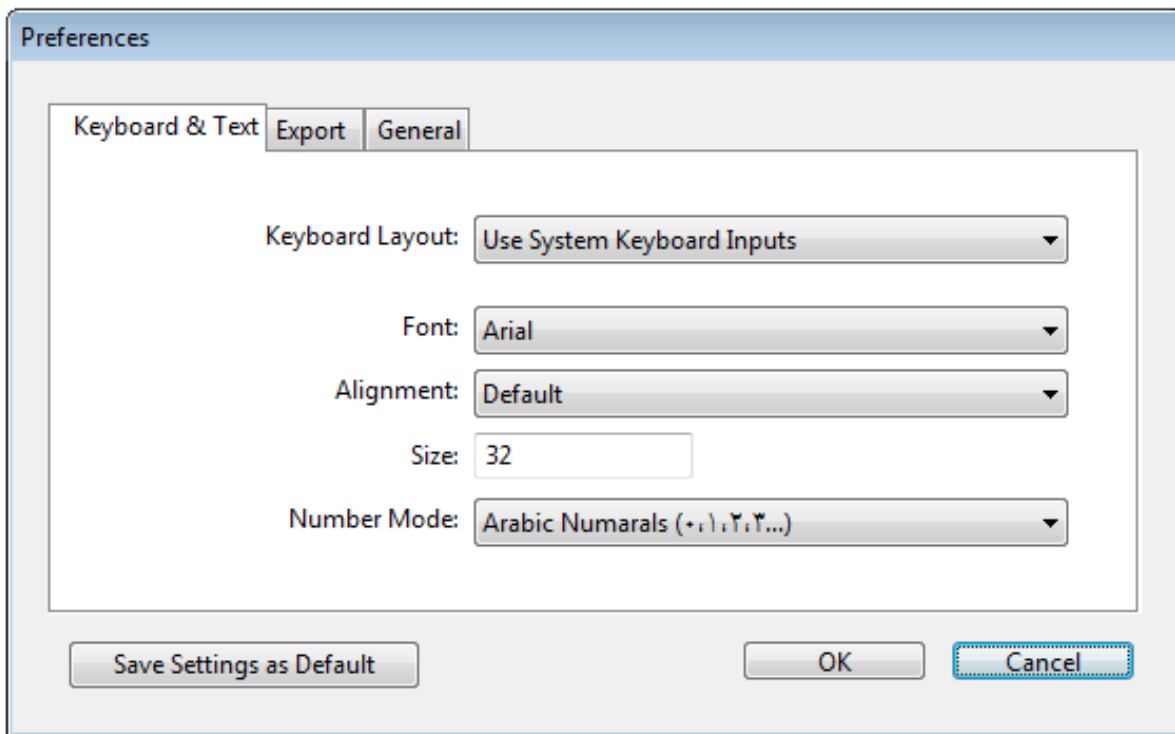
Preferences

Keyboard & Text | Export | General

Keyboard Layout: Use System Keyboard Inputs

Font: Arial

Alignment: Default

Size: 32

Number Mode: Arabic Numarals (٠،١،٢،٣...)

Save Settings as Default

OK

Cancel